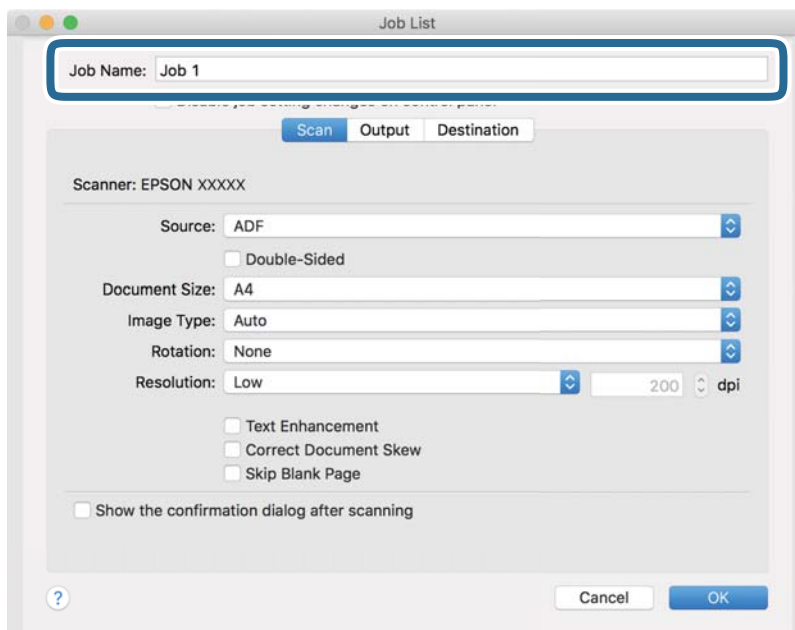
Job List

Job Name: Job 1

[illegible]

Scan Output Destination

Scanner: EPSON XXXXX

Source: ADF

Double-Sided

Document Size: A4

Image Type: Auto

Rotation: None

Resolution: Low 200 dpi

Text Enhancement

Correct Document Skew

Skip Blank Page

Show the confirmation dialog after scanning

?

Cancel OK